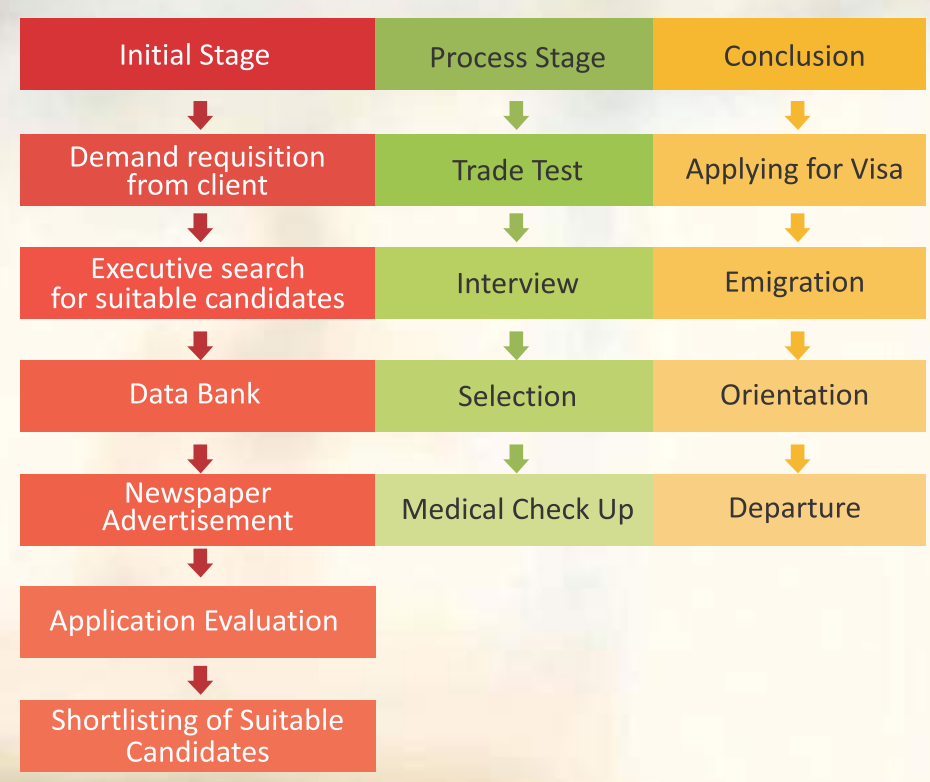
Initial Stage

Demand requisition from client

Executive search for suitable candidates

Data Bank

Newspaper Advertisement

Application Evaluation

Shortlisting of Suitable Candidates

Process Stage

Trade Test

Interview

Selection

Medical Check Up

Conclusion

Applying for Visa

Emigration

Orientation

Departure